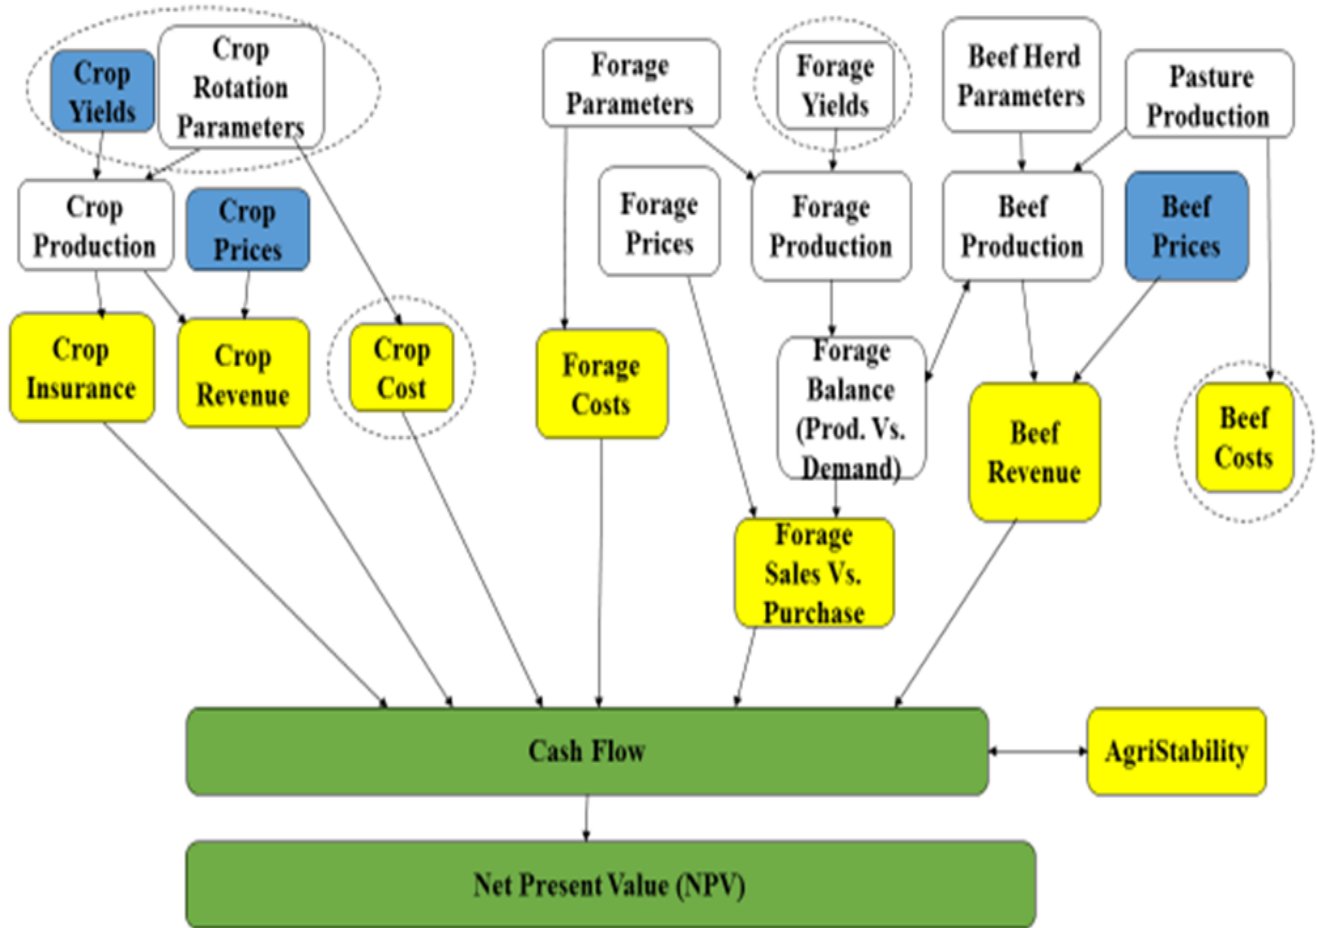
Crop Yields

Crop Rotation Parameters

Forage Parameters

Forage Yields

Beef Herd Parameters

Pasture Production

Crop Production

Crop Prices

Forage Prices

Forage Production

Beef Production

Beef Prices

Crop Insurance

Crop Revenue

Crop Cost

Forage Costs

Forage Balance (Prod. Vs. Demand)

Beef Revenue

Beef Costs

Forage Sales Vs. Purchase

Cash Flow

AgriStability

Net Present Value (NPV)